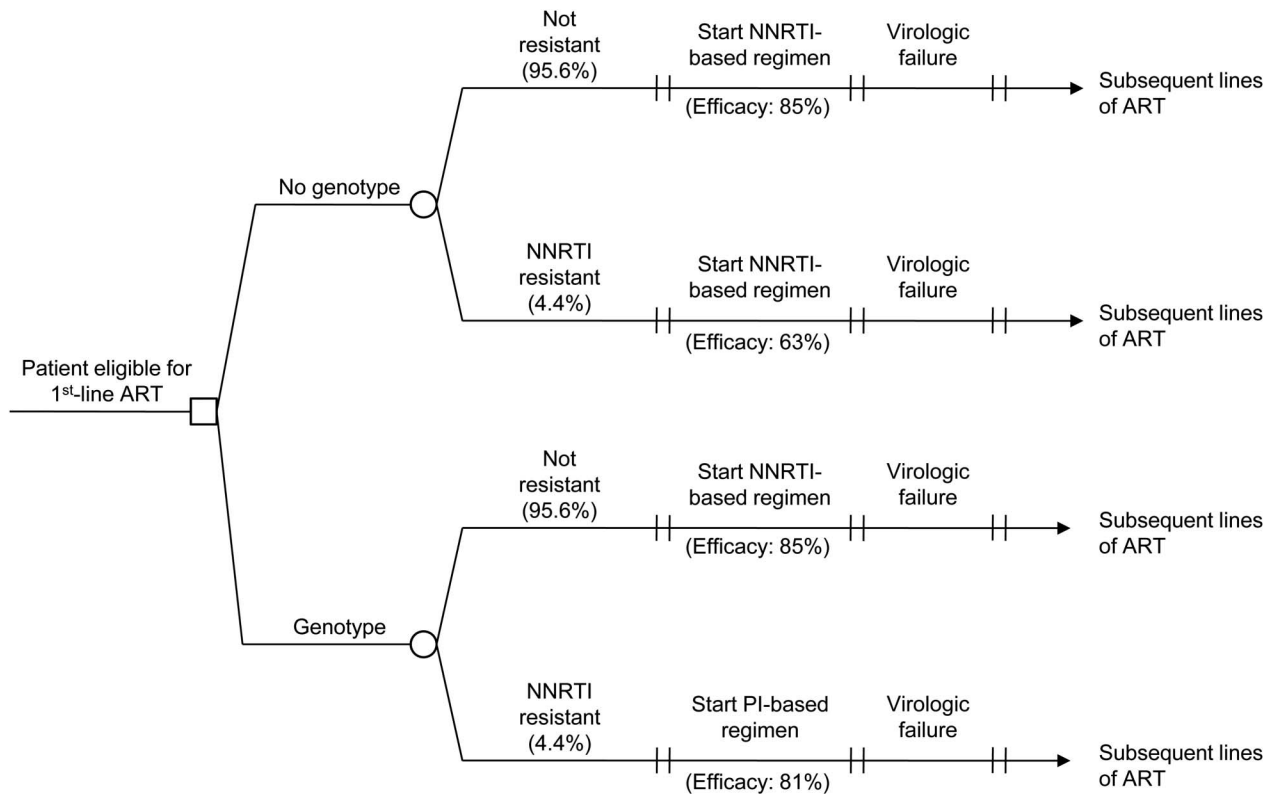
Patient eligible for 1$^{st}$-line ART

No genotype

Not resistant (95.6%)

Start NNRTI-based regimen

(Efficacy: 85%)

Virologic failure

Subsequent lines of ART

NNRTI resistant (4.4%)

Start NNRTI-based regimen

(Efficacy: 63%)

Virologic failure

Subsequent lines of ART

Genotype

Not resistant (95.6%)

Start NNRTI-based regimen

(Efficacy: 85%)

Virologic failure

Subsequent lines of ART

NNRTI resistant (4.4%)

Start PI-based regimen

(Efficacy: 81%)

Virologic failure

Subsequent lines of ART